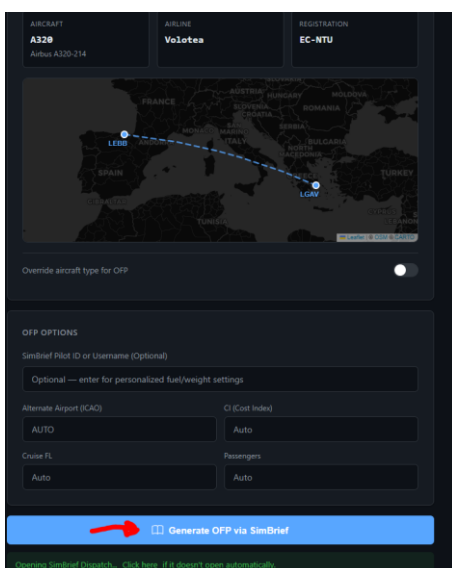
AIRCRAFT
A320
Airbus A320-214

AIRLINE
Volotea

REGISTRATION
EC-NTU

FRANCE
SLOVENIA
CROATIA
ROMANIA
SERBIA
MOLDOVA
BULGARIA
NORTH MACEDONIA
LEBB
SPAIN
TURKEY
TUNISIA
LGAV
Leaflet | © OSM © CARTO

Override aircraft type for OFP

OFP OPTIONS

SimBrief Pilot ID or Username (Optional)
Optional — enter for personalized fuel/weight settings

Alternate Airport (ICAO)
AUTO

CI (Cost Index)
Auto

Cruise FL
Auto

Passengers
Auto

Generate OFP via SimBrief

Opening SimBrief Dispatch... Click here if it doesn't open automatically.